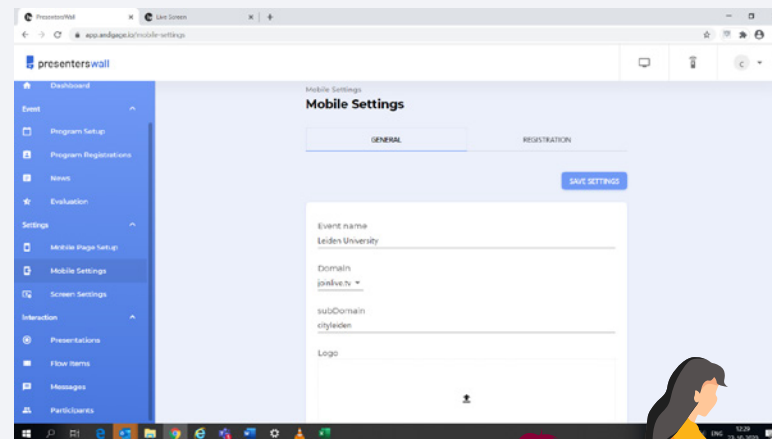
PresentersWall
Live Screen
app.endgage.io/mobile-settings
presenterswall
Dashboard
Event
Program Setup
Program Registrations
News
Evaluation
Settings
Mobile Page Setup
Mobile Settings
Screen Settings
Interaction
Presentations
Flow Items
Messages
Participants
Mobile Settings
Mobile Settings
GENERAL
REGISTRATION
SAVE SETTINGS
Event name
Leiden University
Domain
joinlive.tv
subDomain
cityleiden
Logo
ENG
12:29